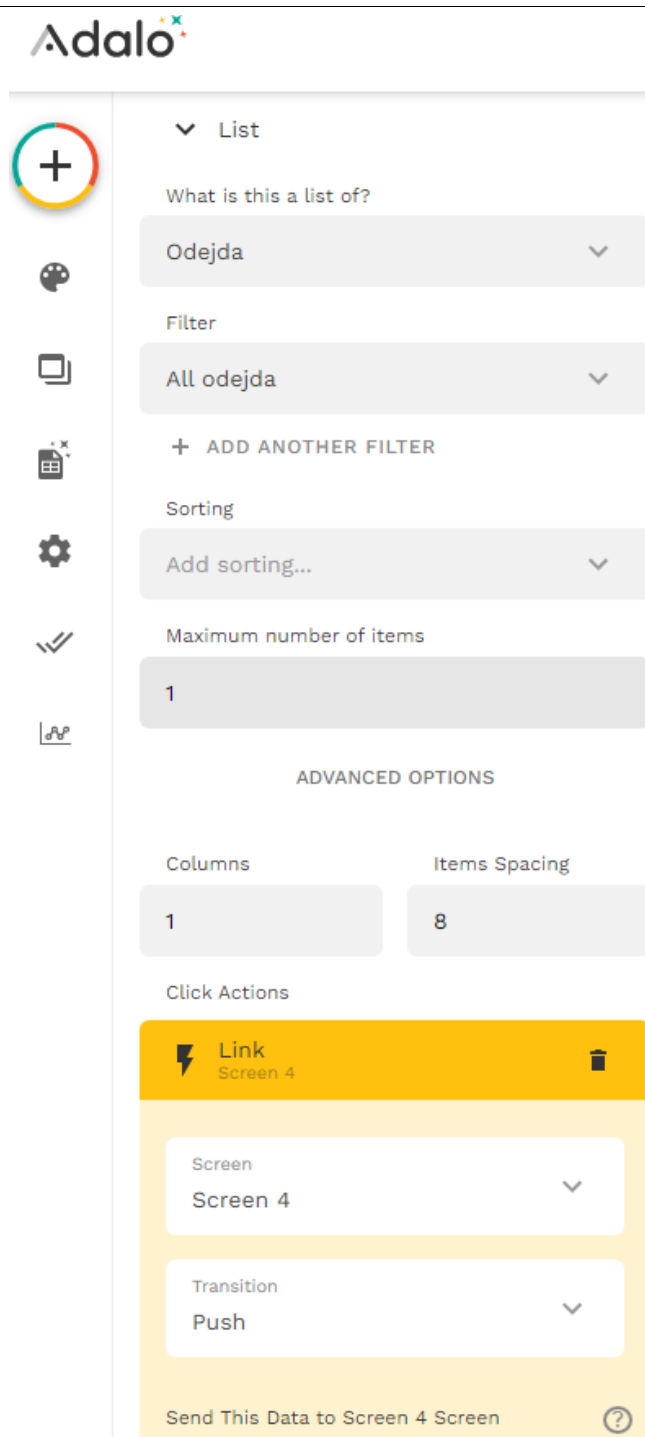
Adalo

List

What is this a list of?

Odejda

Filter

All odejda

+ ADD ANOTHER FILTER

Sorting

Add sorting...

Maximum number of items

1

ADVANCED OPTIONS

Columns

1

Items Spacing

8

Click Actions

Link
Screen 4

Screen
Screen 4

Transition
Push

Send This Data to Screen 4 Screen